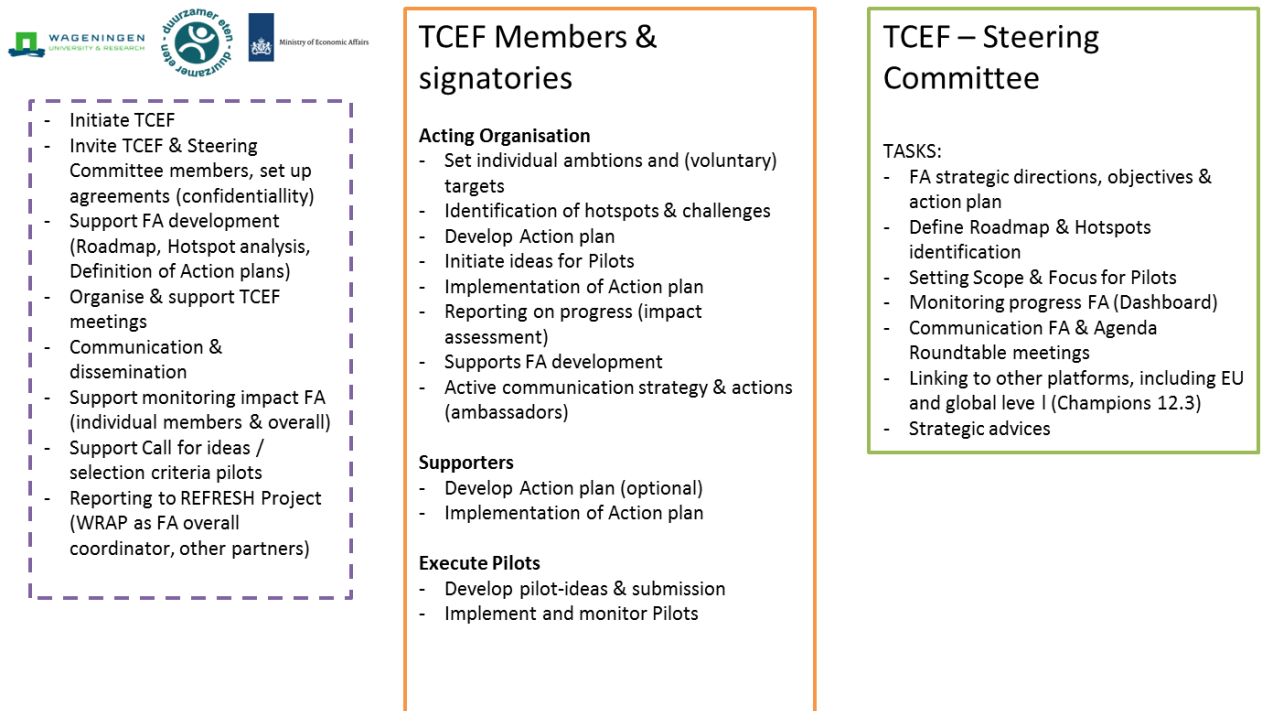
WAGENINGEN UNIVERSITY & RESEARCH

duurzamer eten duurzamer eten

Ministry of Economic Affairs

- Initiate TCEF
- Invite TCEF & Steering Committee members, set up agreements (confidentiallity)
- Support FA development (Roadmap, Hotspot analysis, Definition of Action plans)
- Organise & support TCEF meetings
- Communication & dissemination
- Support monitoring impact FA (individual members & overall)
- Support Call for ideas / selection criteria pilots
- Reporting to REFRESH Project (WRAP as FA overall coordinator, other partners)

TCEF Members & signatories

Acting Organisation
- Set individual ambtions and (voluntary) targets
- Identification of hotspots & challenges
- Develop Action plan
- Initiate ideas for Pilots
- Implementation of Action plan
- Reporting on progress (impact assessment)
- Supports FA development
- Active communication strategy & actions (ambassadors)

Supporters
- Develop Action plan (optional)
- Implementation of Action plan

Execute Pilots
- Develop pilot-ideas & submission
- Implement and monitor Pilots

TCEF – Steering Committee

TASKS:
- FA strategic directions, objectives & action plan
- Define Roadmap & Hotspots identification
- Setting Scope & Focus for Pilots
- Monitoring progress FA (Dashboard)
- Communication FA & Agenda Roundtable meetings
- Linking to other platforms, including EU and global leve l (Champions 12.3)
- Strategic advices